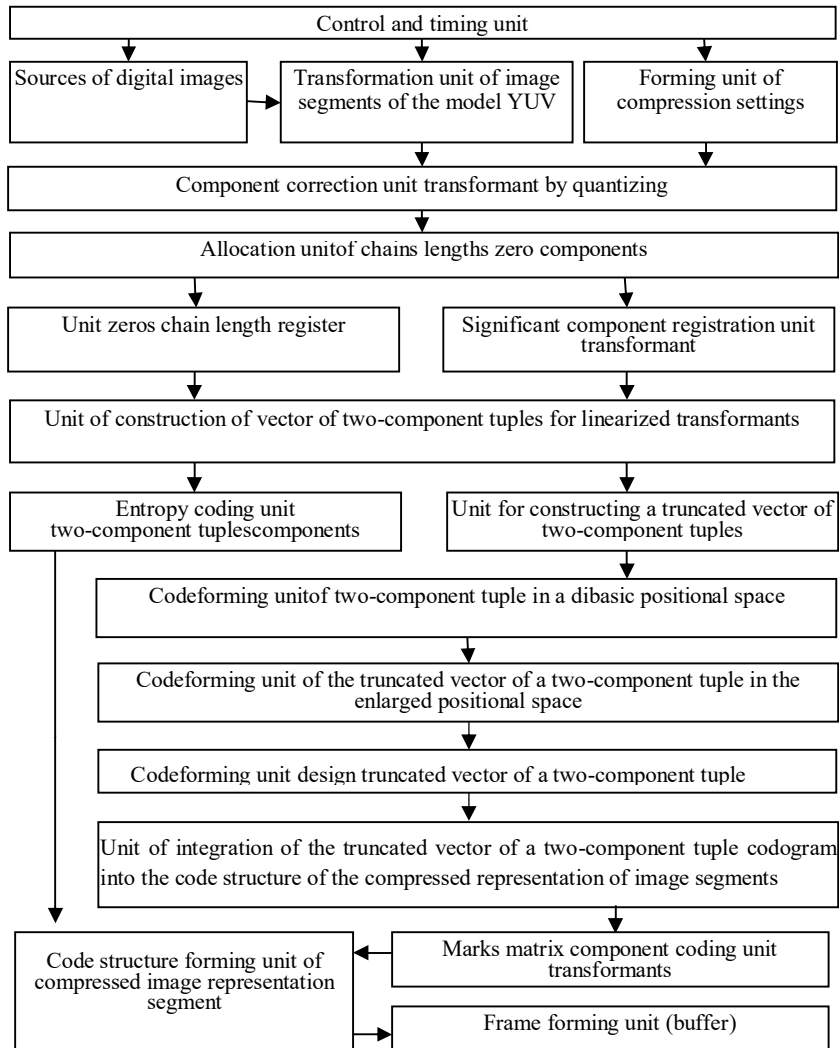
Control and timing unit

Sources of digital images

Transformation unit of image segments of the model YUV

Forming unit of compression settings

Component correction unit transformant by quantizing

Allocation unitof chains lengths zero components

Unit zeros chain length register

Significant component registration unit transformant

Unit of construction of vector of two-component tuples for linearized transformants

Entropy coding unit two-component tuplescomponents

Unit for constructing a truncated vector of two-component tuples

Codeforming unitof two-component tuple in a dibasic positional space

Codeforming unit of the truncated vector of a two-component tuple in the enlarged positional space

Codeforming unit design truncated vector of a two-component tuple

Unit of integration of the truncated vector of a two-component tuple codogram into the code structure of the compressed representation of image segments

Code structure forming unit of compressed image representation segment

Marks matrix component coding unit transformants

Frame forming unit (buffer)